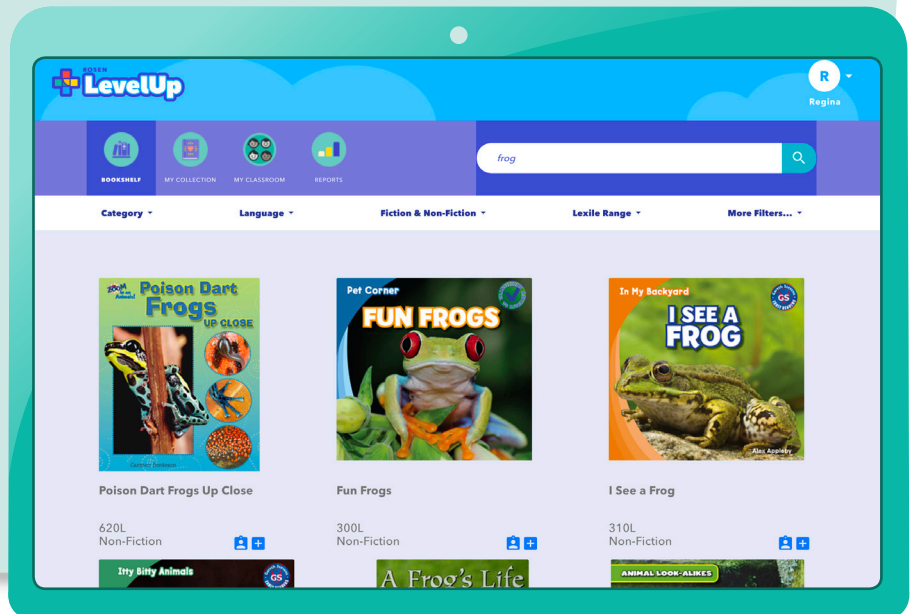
ROSEN LevelUp

R
Regina

BOOKSHELF
MY COLLECTION
MY CLASSROOM
REPORTS

frog

Category ▾
Language ▾
Fiction & Non-Fiction ▾
Lexile Range ▾
More Filters... ▾

Zoom in on Animals! Poison Dart Frogs Up Close
Carmen Bredeson

Pet Corner
FUN FROGS

In My Backyard
I SEE A FROG
Alex Appleby

Poison Dart Frogs Up Close
620L
Non-Fiction

Fun Frogs
300L
Non-Fiction

I See a Frog
310L
Non-Fiction

Itty Bitty Animals
A Frog's Life
ANIMAL LOOK-ALIKES